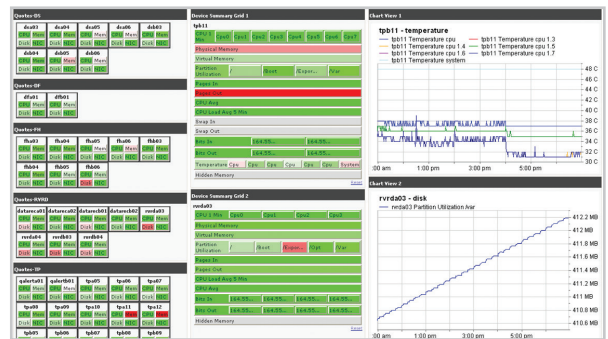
Quotes-DS

dsu01 dsu04 dsu05 dsu06 dsb03
CPU Mem CPU Mem CPU Mem CPU Mem CPU Mem
Disk NIC Disk NIC Disk NIC Disk NIC Disk NIC

dsb04 dsb05
CPU Mem CPU Mem
Disk NIC Disk NIC

Quotes-DF

dfu01 dfb01
CPU Mem CPU Mem
Disk NIC Disk NIC

Quotes-FH

fhu03 fhu04 fhu05 fhu06 fhb03
CPU Mem CPU Mem CPU Mem CPU Mem CPU Mem
Disk NIC Disk NIC Disk NIC Disk NIC Disk NIC

fhb04 fhb05 fhb06
CPU Mem CPU Mem CPU Mem
Disk NIC Disk NIC Disk NIC

Quotes-RVRD

datarcu01 datarcu02 datarcb01 datarcb02 rvrda03
CPU Mem CPU Mem CPU Mem CPU Mem CPU Mem
Disk NIC Disk NIC Disk NIC Disk NIC Disk NIC

rvrda04 rvrdb03 rvrdb04
CPU Mem CPU Mem CPU Mem
Disk NIC Disk NIC Disk NIC

Quotes-TP

qslurtu01 qslurtb01 tpu05 tpu06 tpu07
CPU Mem CPU Mem CPU Mem CPU Mem CPU Mem
Disk NIC Disk NIC Disk NIC Disk NIC Disk NIC

tpu08 tpu09 tpu10 tpu11 tpu12
CPU Mem CPU Mem CPU Mem CPU Mem CPU Mem
Disk NIC Disk NIC Disk NIC Disk NIC Disk NIC

tpb05 tpb06 tpb07 tpb08 tpb09

Device Summary Grid 1

tpb11
CPU 1 Min Cpu0 Cpu1 Cpu2 Cpu3 Cpu4 Cpu5 Cpu6 Cpu7
Physical Memory
Virtual Memory
Partition Utilization / /boot /Expor... /Var
Pages In
Pages Out
CPU Avg
CPU Load Avg 5 Min
Swap In
Swap Out
Bits In (64.55... (64.55...
Bits Out (64.55... (64.55...
Temperature Cpu Cpu Cpu Cpu Cpu Cpu System
Hidden Memory
Reset

Device Summary Grid 2

rvrda03
CPU 1 Min Cpu0 Cpu1 Cpu2 Cpu3
Physical Memory
Virtual Memory
Partition Utilization / /boot /Expor... /Opt /Var
Pages In
Pages Out
CPU Avg
CPU Load Avg 5 Min
Bits In (64.55... (64.55... (64.55... (64.55...
Bits Out (64.55... (64.55... (64.55... (64.55...
Hidden Memory
Reset

Chart View 1

tpb11 - temperature
tpb11 Temperature cpu
tpb11 Temperature cpu 1.4
tpb11 Temperature cpu 1.6
tpb11 Temperature system
tpb11 Temperature cpu 1.3
tpb11 Temperature cpu 1.5
tpb11 Temperature cpu 1.7

48 C
46 C
44 C
42 C
40 C
38 C
36 C
34 C
32 C
30 C
:00 am 1:00 pm 3:00 pm 5:00 pm

Chart View 2

rvrda03 - disk
rvrda03 Partition Utilization /var

412.2 MB
412 MB
411.8 MB
411.6 MB
411.4 MB
411.2 MB
411 MB
410.8 MB
410.6 MB
:00 am 1:00 pm 3:00 pm 5:00 pm